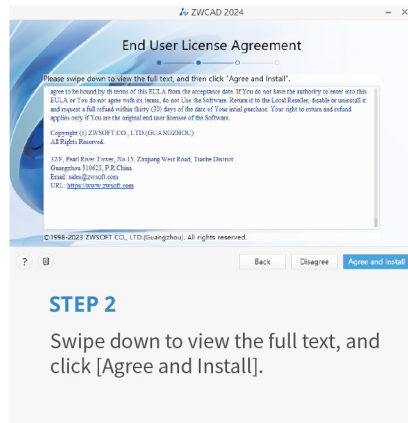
ZWCAD 2024

End User License Agreement

Please swipe down to view the full text, and then click "Agree and Install".

agree to be bound by th terms of this EULA from the acceptance date. If You do not have the authority to enter into this EULA or You do not agree with its terms, do not Use the Software. Return it to the Local Reseller, disable or uninstall it and request a full refund within thirty (30) days of the date of Your initial purchase. Your right to return and refund applies only if You are the original end user licensee of the Software.

Copyright (c) ZWSOFT CO., LTD.(GUANGZHOU)
All Rights Reserved.

32/F, Pearl River Tower, No.15, Zhujiang West Road, Tianhe District
Guangzhou 510623, P.R.China
Email: sales@zwsoft.com
URL: https://www.zwsoft.com

©1998-2023 ZWSOFT CO., LTD.(Guangzhou). All rights reserved.

Back Disagree Agree and Install

STEP 2

Swipe down to view the full text, and click [Agree and Install].